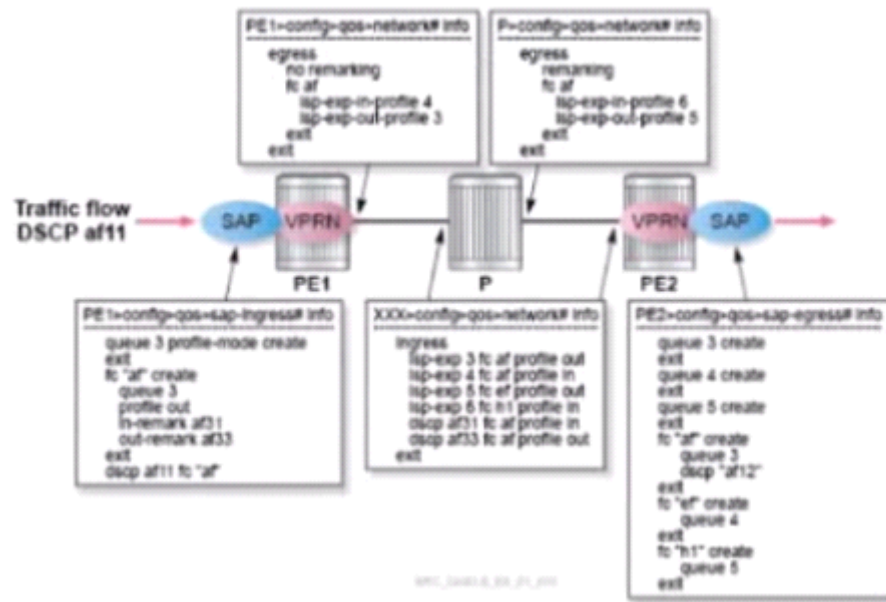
PE1>config>qos>network# info
egress
no remarking
fc af
lsp-exp-in-profile 4
lsp-exp-out-profile 3
exit
exit

P>config>qos>network# info
egress
remarking
fc af
lsp-exp-in-profile 6
lsp-exp-out-profile 5
exit
exit

Traffic flow
DSCP af11

SAP
VPRN
PE1
P
VPRN
SAP
PE2

PE1>config>qos>sap-ingress# info
queue 3 profile-mode create
exit
fc "af" create
queue 3
profile out
in-remark af31
out-remark af33
exit
dscp af11 fc "af"

XXX>config>qos>network# info
ingress
lsp-exp 3 fc af profile out
lsp-exp 4 fc af profile in
lsp-exp 5 fc ef profile out
lsp-exp 6 fc h1 profile in
dscp af31 fc af profile in
dscp af33 fc af profile out
exit

PE2>config>qos>sap-egress# info
queue 3 create
exit
queue 4 create
exit
queue 5 create
exit
fc "af" create
queue 3
dscp "af12"
exit
fc "ef" create
queue 4
exit
fc "h1" create
queue 5
exit

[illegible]